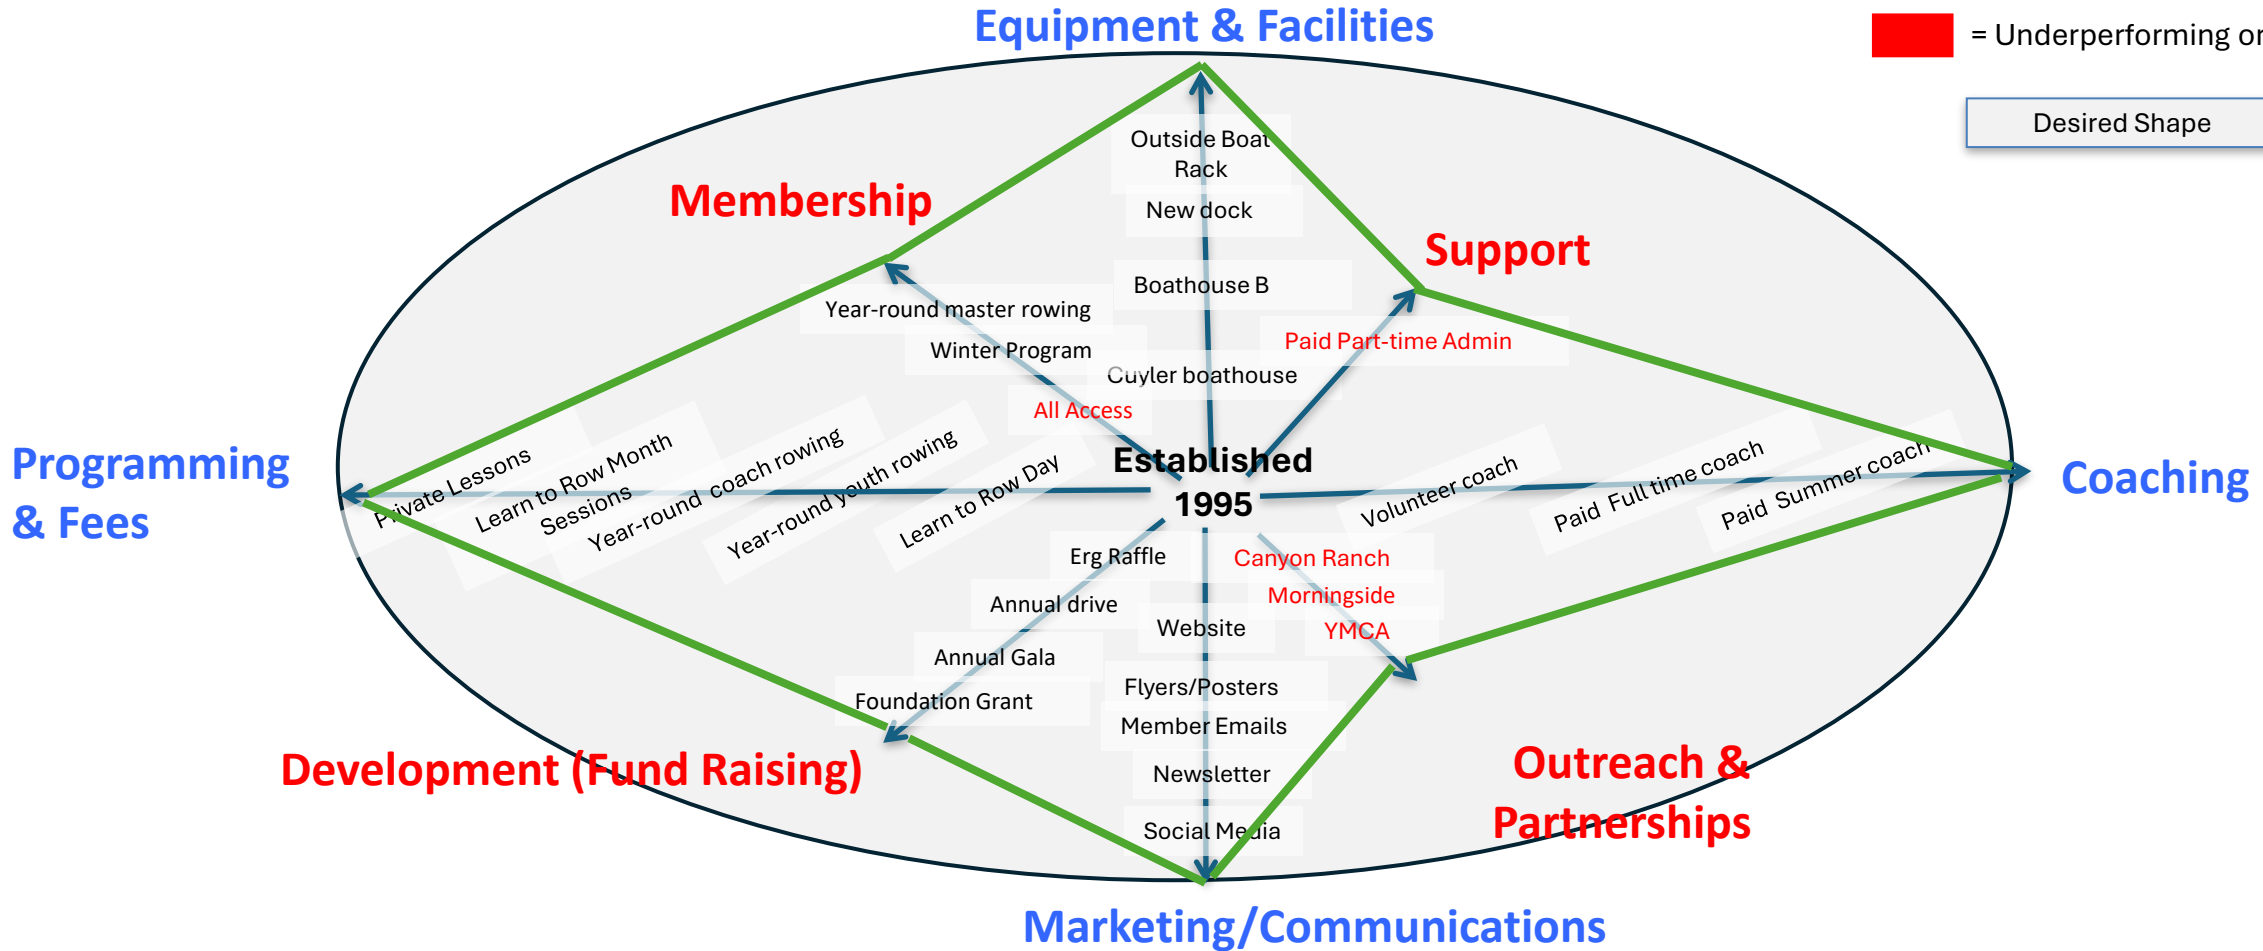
Equipment & Facilities

= Underperforming or

Desired Shape

Outside Boat Rack

New dock

Membership

Support

Boathouse B

Year-round master rowing

Paid Part-time Admin

Winter Program

Cuyler boathouse

All Access

Programming & Fees

Established 1995

Coaching

Private Lessons

Learn to Row Month Sessions

Year-round coach rowing

Year-round youth rowing

Learn to Row Day

Volunteer coach

Paid Full time coach

Paid Summer coach

Erg Raffle

Canyon Ranch

Morningside

Annual drive

Website

YMCA

Annual Gala

Flyers/Posters

Foundation Grant

Member Emails

Development (Fund Raising)

Outreach & Partnerships

Newsletter

Social Media

Marketing/Communications